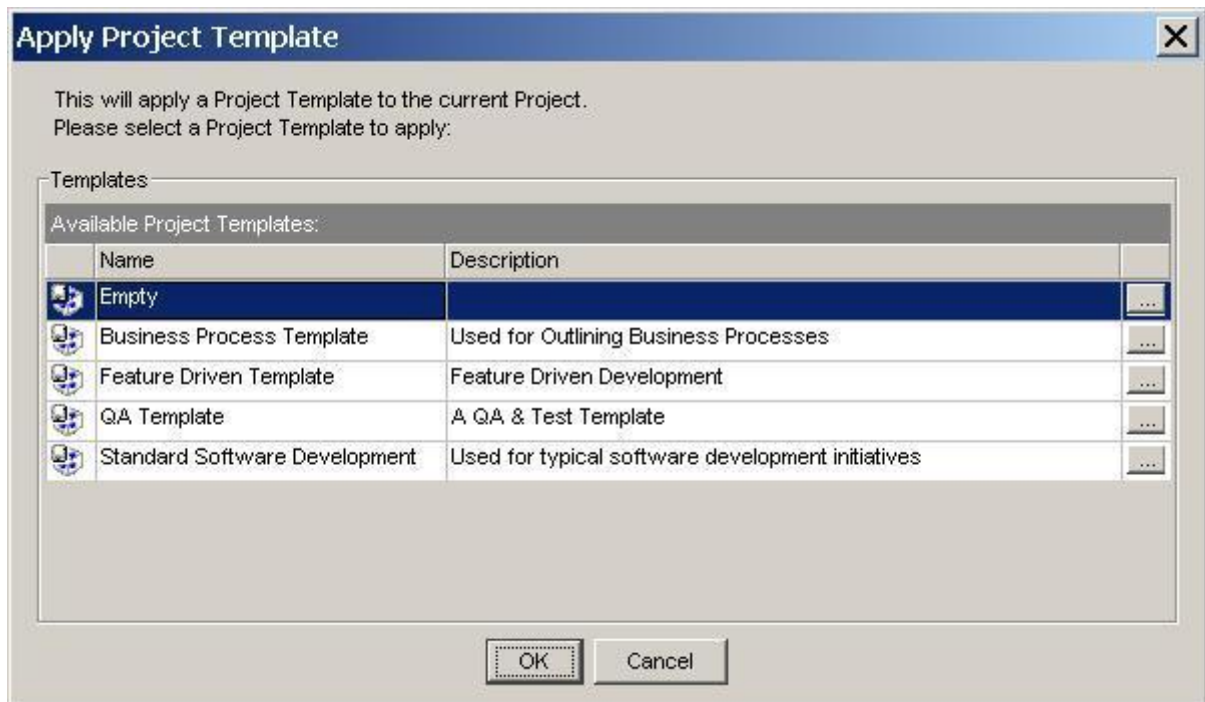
Apply Project Template

This will apply a Project Template to the current Project.
Please select a Project Template to apply:

Templates

Available Project Templates:

| | Name | Description | |
|---|---|---|---|
| | Empty | | ... |
| | Business Process Template | Used for Outlining Business Processes | ... |
| | Feature Driven Template | Feature Driven Development | ... |
| | QA Template | A QA & Test Template | ... |
| | Standard Software Development | Used for typical software development initiatives | ... |

OK Cancel